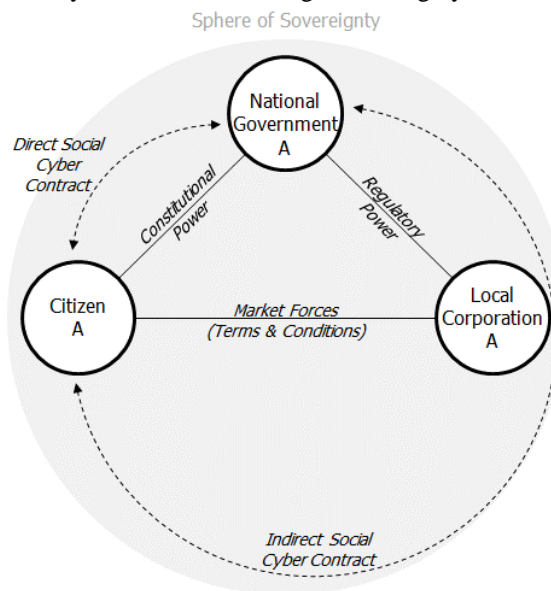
Sphere of Sovereignty

National Government A

Direct Social Cyber Contract

Constitutional Power

Regulatory Power

Citizen A

Market Forces (Terms & Conditions)

Local Corporation A

Indirect Social Cyber Contract